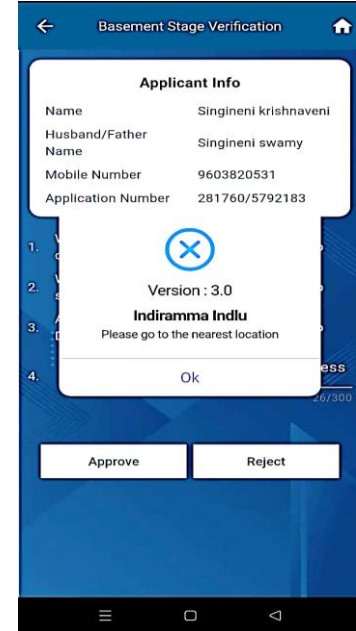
Basement Stage Verification

Applicant Info

| Name | Singineni krishnaveni |
|---|---|
| Husband/Father Name | Singineni swamy |
| Mobile Number | 9603820531 |
| Application Number | 281760/5792183 |

1.
2.
3.
4.

Version : 3.0

Indiramma Indlu

Please go to the nearest location

Ok

ess

26/300

Approve

Reject